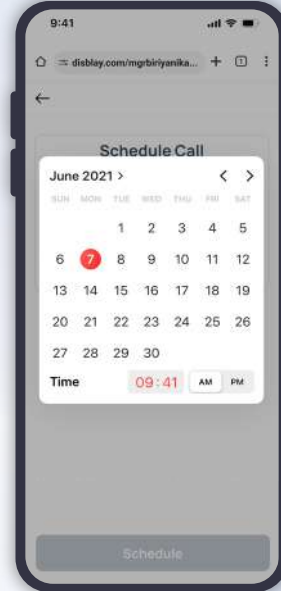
9:41

disblay.com/mgrbiriyanika...

1

Schedule Call

June 2021 >

SUN MON TUE WED THU FRI SAT

| | | 1 | 2 | 3 | 4 | 5 |
|---|---|---|---|---|---|---|
| 6 | 7 | 8 | 9 | 10 | 11 | 12 |
| 13 | 14 | 15 | 16 | 17 | 18 | 19 |
| 20 | 21 | 22 | 23 | 24 | 25 | 26 |
| 27 | 28 | 29 | 30 | | | |

Time 09:41 AM PM

Schedule